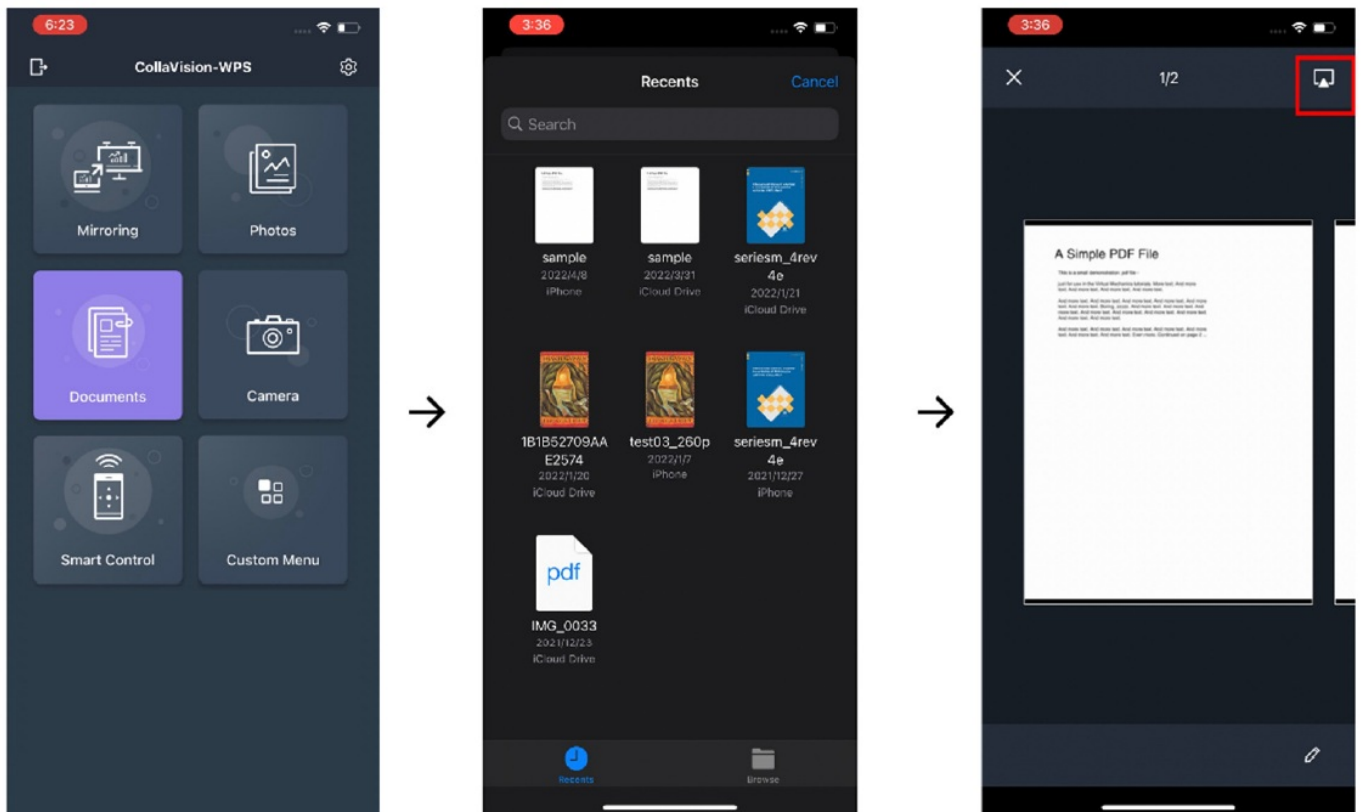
6:23

CollaVision-WPS

Mirroring

Photos

Documents

Camera

Smart Control

Custom Menu

3:36

Recents

Cancel

Search

sample
2022/4/8
iPhone

sample
2022/3/31
iCloud Drive

seriesm_4rev4e
2022/1/21
iCloud Drive

1B1B52709AAE2574
2022/1/20
iCloud Drive

test03_260p
2022/1/7
iPhone

seriesm_4rev4e
2021/12/27
iPhone

pdf

IMG_0033
2021/12/23
iCloud Drive

Recents

Browse

3:36

1/2

A Simple PDF File

This is a small demonstration .pdf file -

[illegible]